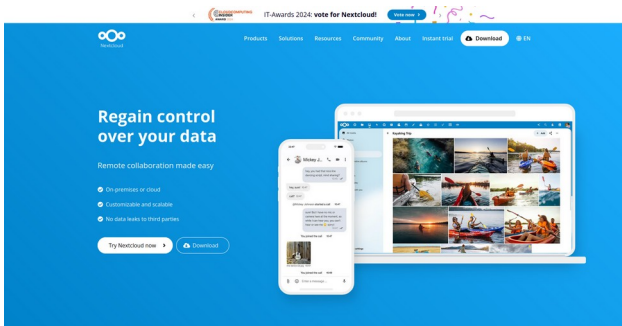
IT-Awards 2024: vote for Nextcloud!

Vote now

Nextcloud

Products Solutions Resources Community About Instant trial Download EN

Regain control over your data

Remote collaboration made easy

On-premises or cloud

Customizable and scalable

No data leaks to third parties

Try Nextcloud now

Download

Kayaking Trip

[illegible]